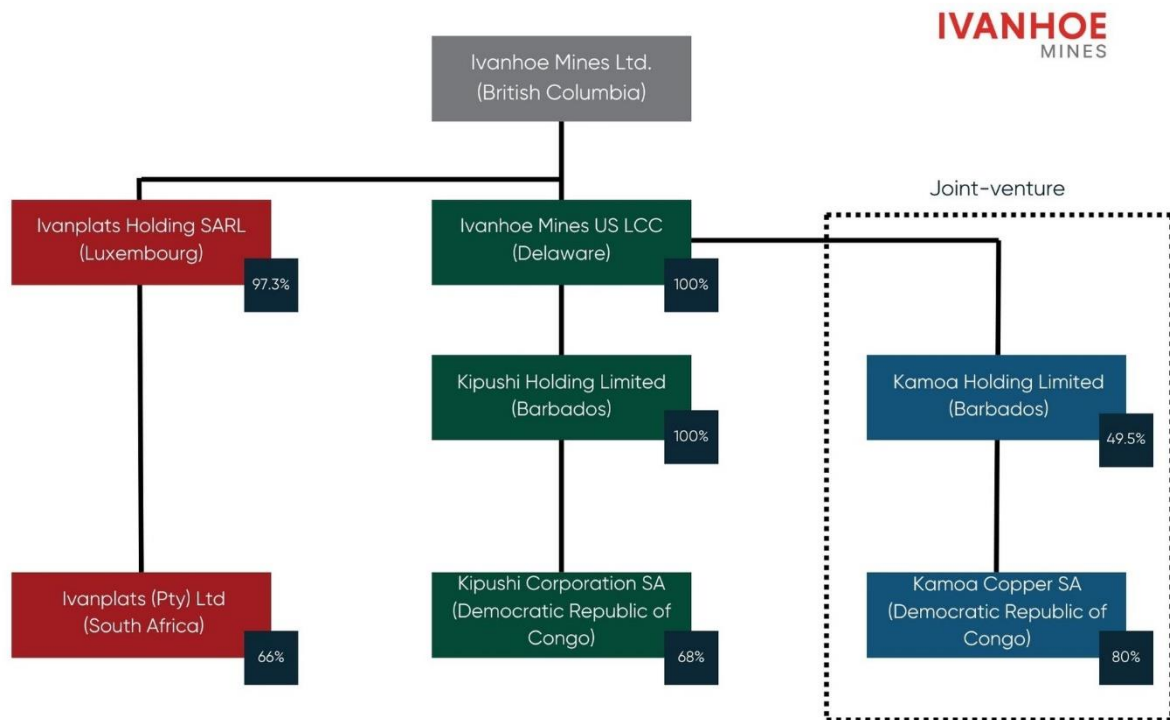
IVANHOE
MINES

Ivanhoe Mines Ltd.
(British Columbia)

Joint-venture

Ivanplats Holding SARL
(Luxembourg)
97.3%

Ivanhoe Mines US LCC
(Delaware)
100%

Kipushi Holding Limited
(Barbados)
100%

Kamoa Holding Limited
(Barbados)
49.5%

Ivanplats (Pty) Ltd
(South Africa)
66%

Kipushi Corporation SA
(Democratic Republic of Congo)
68%

Kamoa Copper SA
(Democratic Republic of Congo)
80%